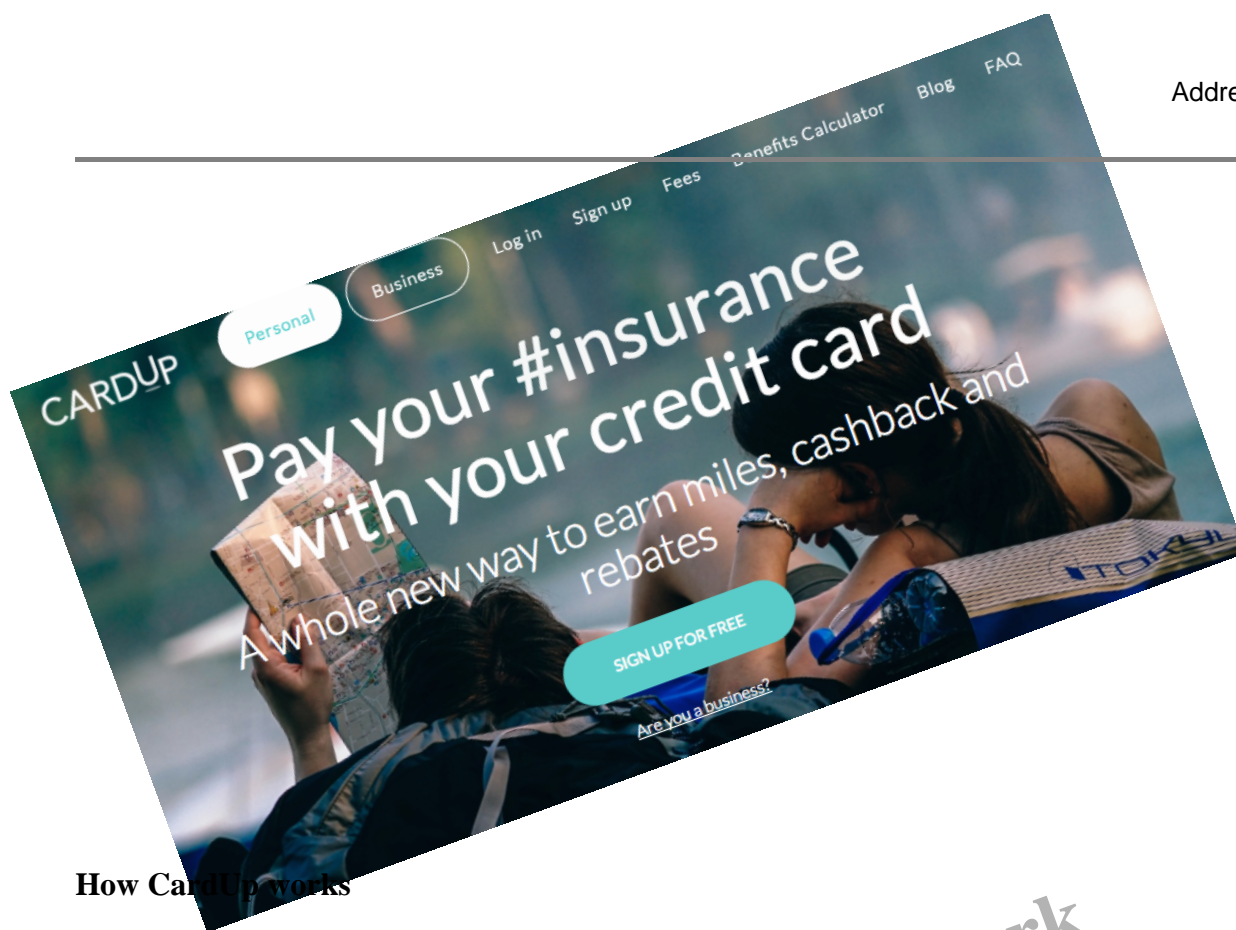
Addre

CARDUP Personal Business Log in Sign up Fees Benefits Calculator Blog FAQ

Pay your #insurance with your credit card

A whole new way to earn miles, cashback and rebates

SIGN UP FOR FREE

Are you a business?

TOKYU

How CardUp works

rk